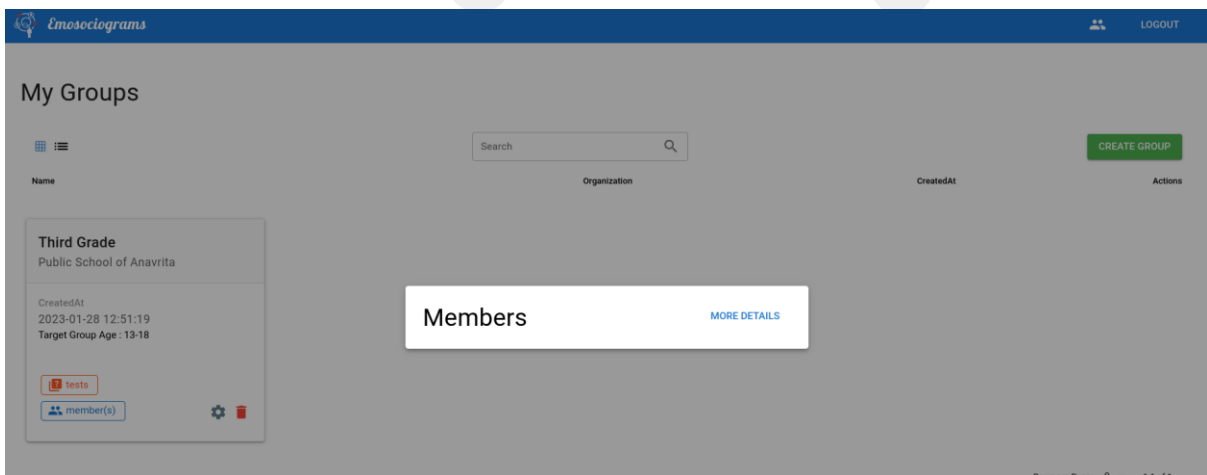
Emosociograms

LOGOUT

My Groups

Search

CREATE GROUP

Name

Organization

CreatedAt

Actions

Third Grade
Public School of Anavrita

CreatedAt
2023-01-28 12:51:19
Target Group Age : 13-18

tests

member(s)

Members

MORE DETAILS